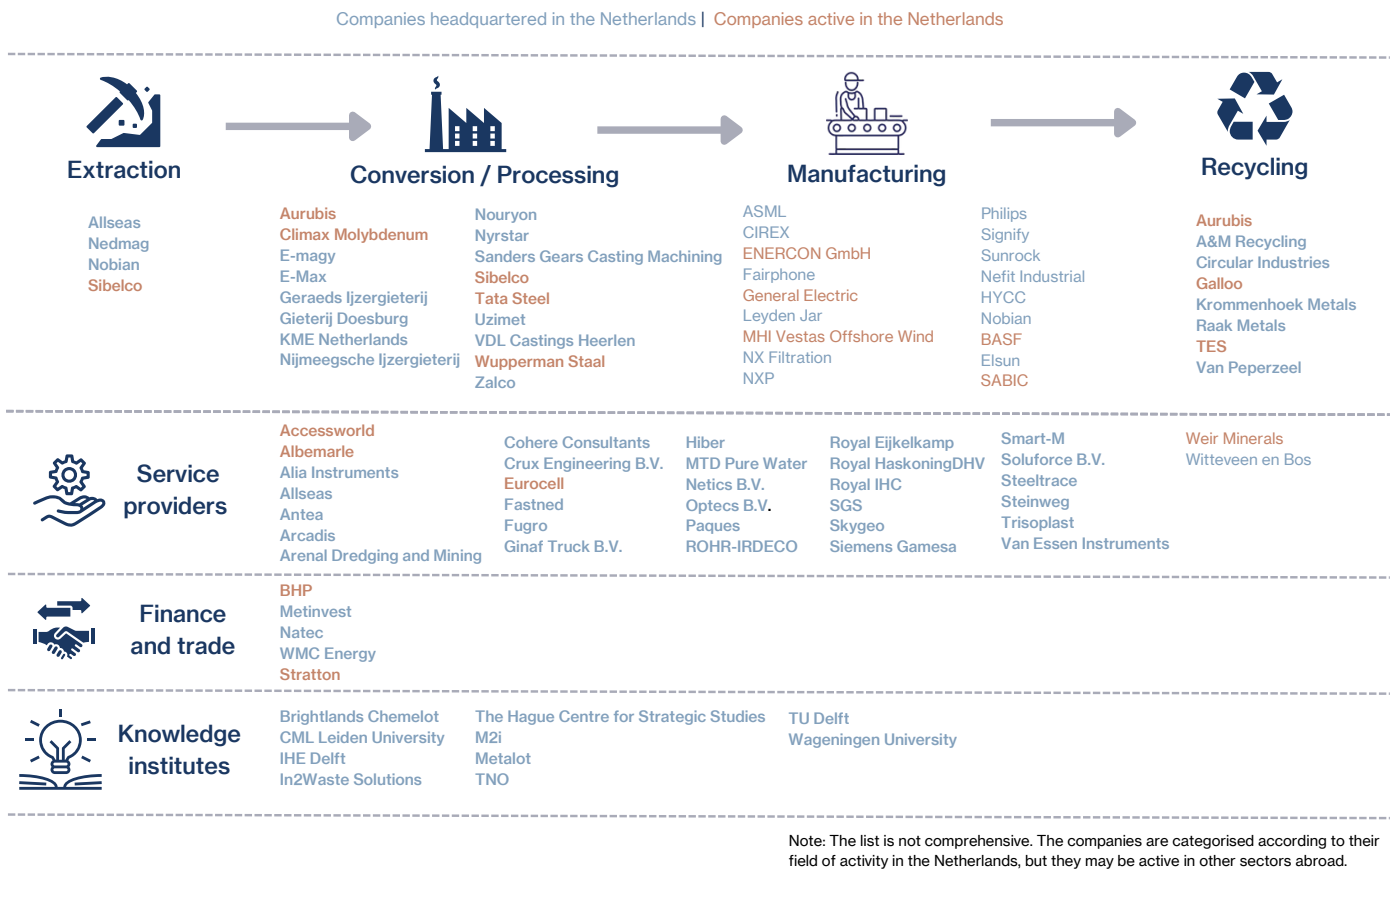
Companies headquartered in the Netherlands | Companies active in the Netherlands

Extraction

Conversion / Processing

Manufacturing

Recycling

Allseas
Nedmag
Nobian
Sibelco

Aurubis
Climax Molybdenum
E-magy
E-Max
Geraeds Ijzergieterij
Gieterij Doesburg
KME Netherlands
Nijmeegsche Ijzergieterij

Nouryon
Nyrstar
Sanders Gears Casting Machining
Sibelco
Tata Steel
Uzimet
VDL Castings Heerlen
Wupperman Staal
Zalco

ASML
CIREX
ENERCON GmbH
Fairphone
General Electric
Leyden Jar
MHI Vestas Offshore Wind
NX Filtration
NXP

Philips
Signify
Sunrock
Nefit Industrial
HYCC
Nobian
BASF
Elsun
SABIC

Aurubis
A&M Recycling
Circular Industries
Galloo
Krommenhoek Metals
Raak Metals
TES
Van Peperzeel

Service providers

Accessworld
Albemarle
Alia Instruments
Allseas
Antea
Arcadis
Arenal Dredging and Mining

Cohere Consultants
Crux Engineering B.V.
Eurocell
Fastned
Fugro
Ginaf Truck B.V.

Hiber
MTD Pure Water
Netics B.V.
Optecs B.V.
Paques
ROHR-IRDECO

Royal Eijkelkamp
Royal HaskoningDHV
Royal IHC
SGS
Skygeo
Siemens Gamesa

Smart-M
Soluforce B.V.
Steeltrace
Steinweg
Trisoplast
Van Essen Instruments

Weir Minerals
Witteveen en Bos

Finance and trade

BHP
Metinvest
Natec
WMC Energy
Stratton

Knowledge institutes

Brightlands Chemelot
CML Leiden University
IHE Delft
In2Waste Solutions

The Hague Centre for Strategic Studies
M2i
Metalot
TNO

TU Delft
Wageningen University

Note: The list is not comprehensive. The companies are categorised according to their field of activity in the Netherlands, but they may be active in other sectors abroad.